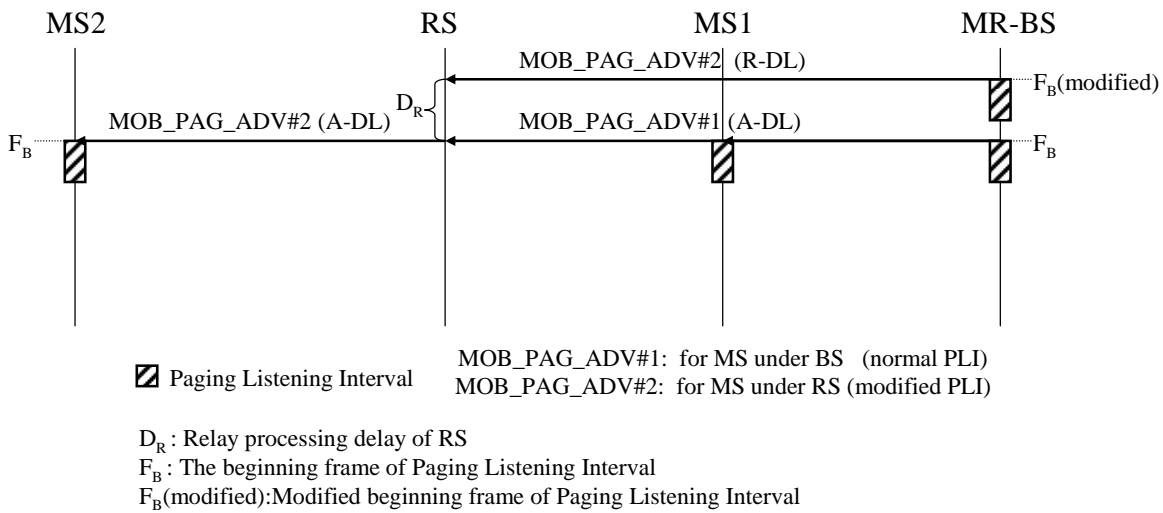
MS2

RS

MS1

MR-BS

MOB_PAG_ADV#2 (R-DL)

$F_B$(modified)

$D_R$

MOB_PAG_ADV#2 (A-DL)

MOB_PAG_ADV#1 (A-DL)

$F_B$

$F_B$

Paging Listening Interval

MOB_PAG_ADV#1: for MS under BS (normal PLI)
MOB_PAG_ADV#2: for MS under RS (modified PLI)

$D_R$ : Relay processing delay of RS
$F_B$ : The beginning frame of Paging Listening Interval
$F_B$(modified):Modified beginning frame of Paging Listening Interval